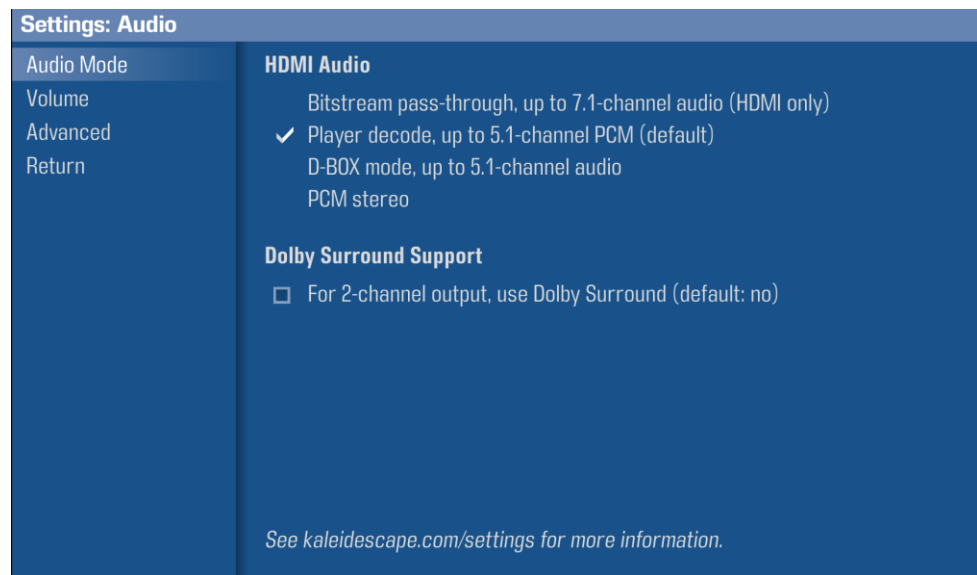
Settings: Audio

Audio Mode
Volume
Advanced
Return

HDMI Audio

Bitstream pass-through, up to 7.1-channel audio (HDMI only)
✓ Player decode, up to 5.1-channel PCM (default)
D-BOX mode, up to 5.1-channel audio
PCM stereo

Dolby Surround Support

☐ For 2-channel output, use Dolby Surround (default: no)

See kaleidescape.com/settings for more information.